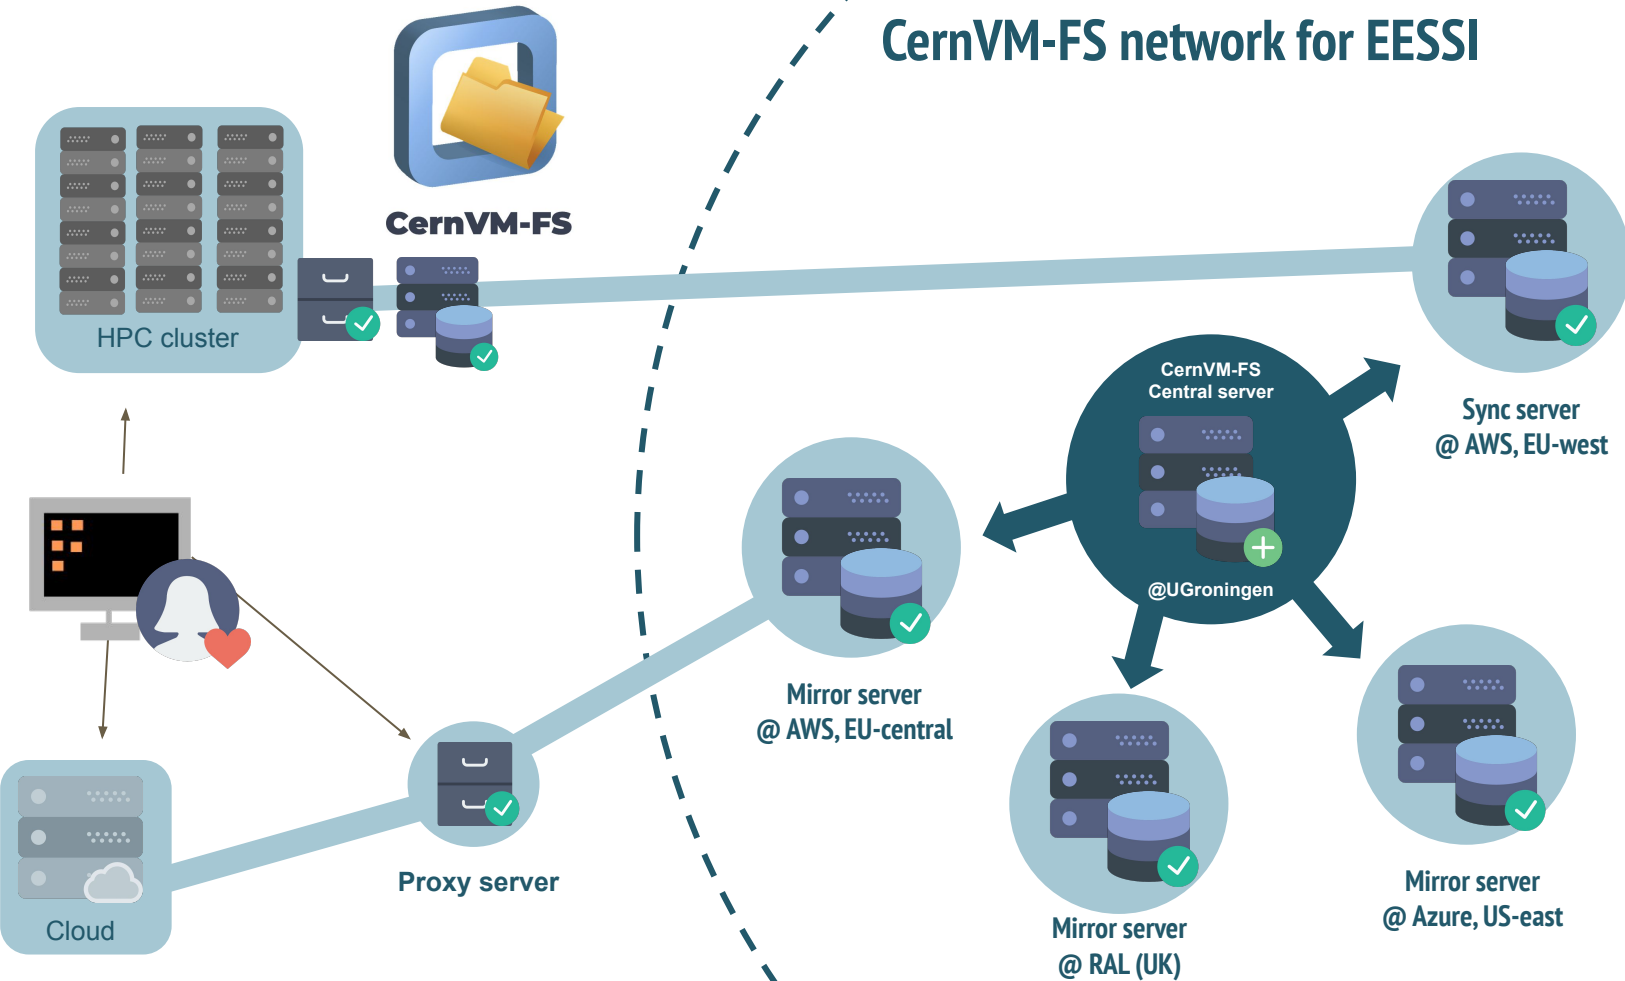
CernVM-FS network for EESSI

CernVM-FS

HPC cluster

CernVM-FS
Central server

@UGroningen

Sync server
@ AWS, EU-west

Mirror server
@ AWS, EU-central

Mirror server
@ RAL (UK)

Mirror server
@ Azure, US-east

Proxy server

Cloud